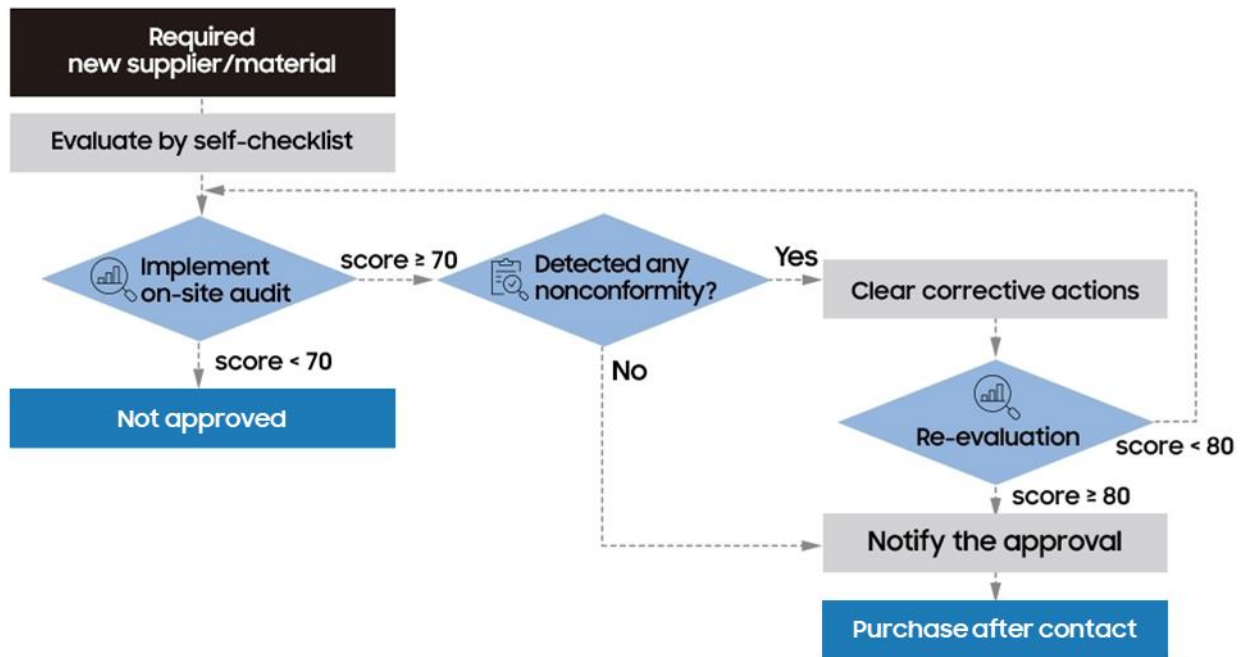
Required new supplier/material

Evaluate by self-checklist

Implement on-site audit

score ≥ 70

Detected any nonconformity?

Yes

Clear corrective actions

score < 70

No

Not approved

Re-evaluation

score < 80

score ≥ 80

Notify the approval

Purchase after contact